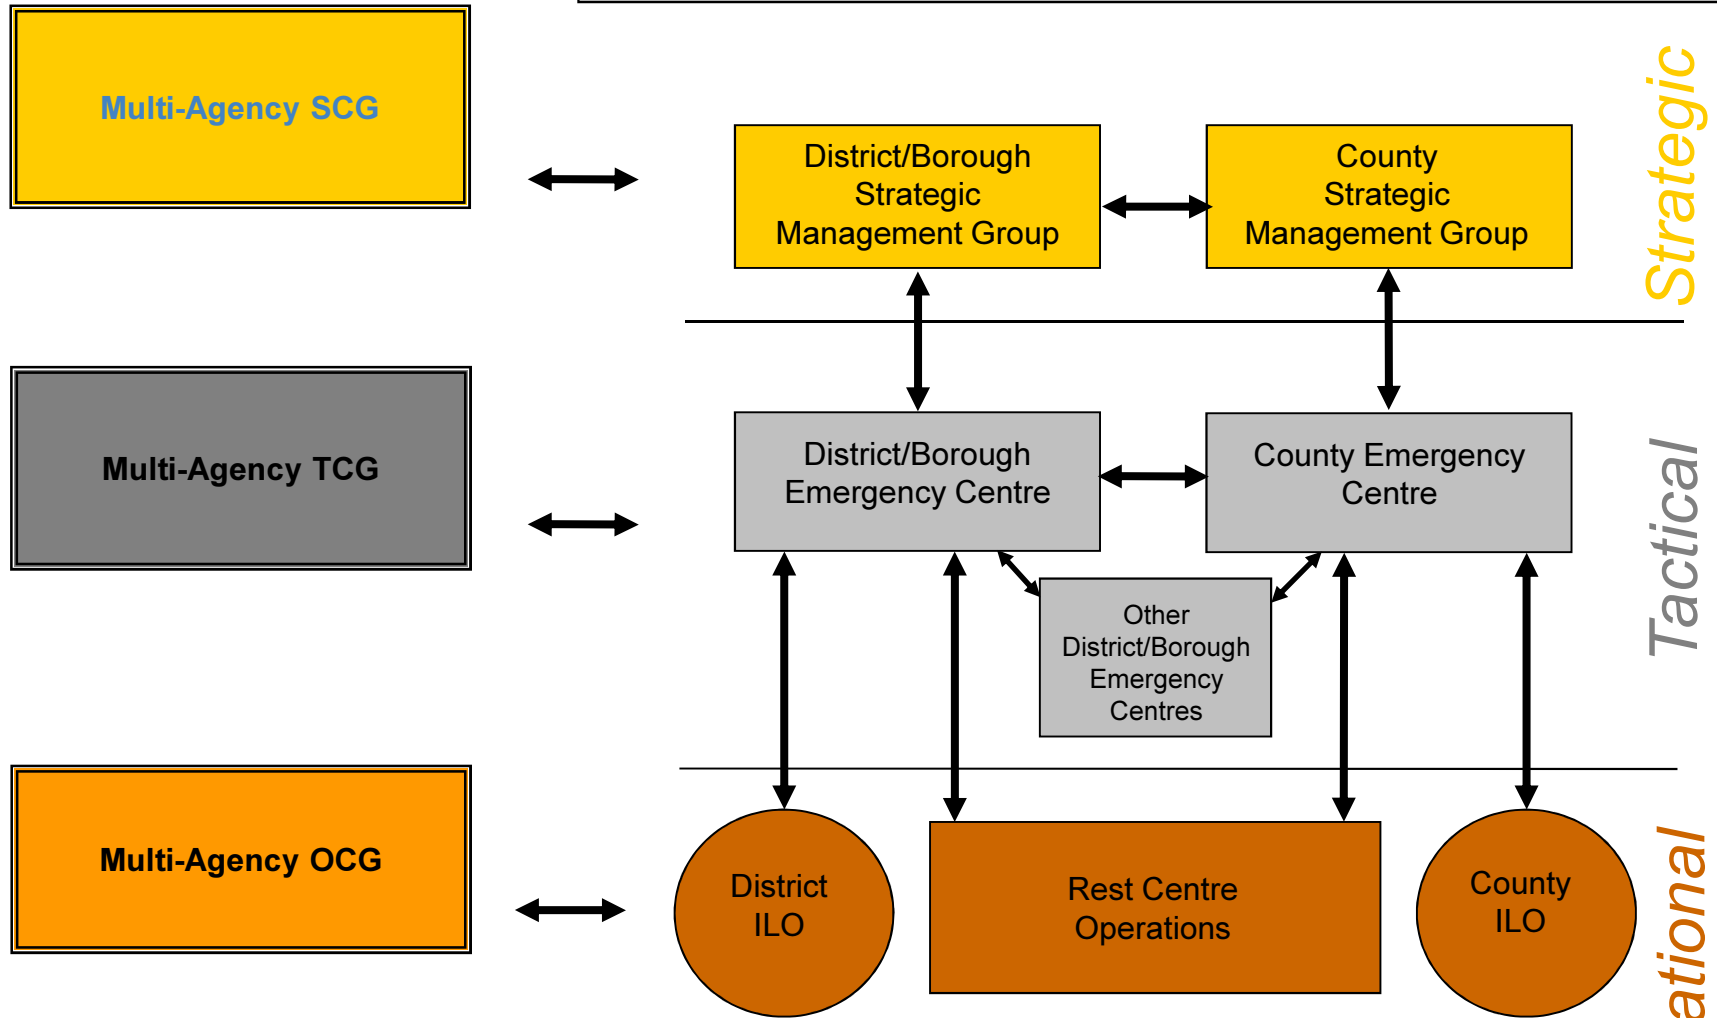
Multi-Agency SCG

District/Borough Strategic Management Group

County Strategic Management Group

Strategic

Multi-Agency TCG

District/Borough Emergency Centre

County Emergency Centre

Other District/Borough Emergency Centres

Tactical

Multi-Agency OCG

District ILO

Rest Centre Operations

County ILO

ational